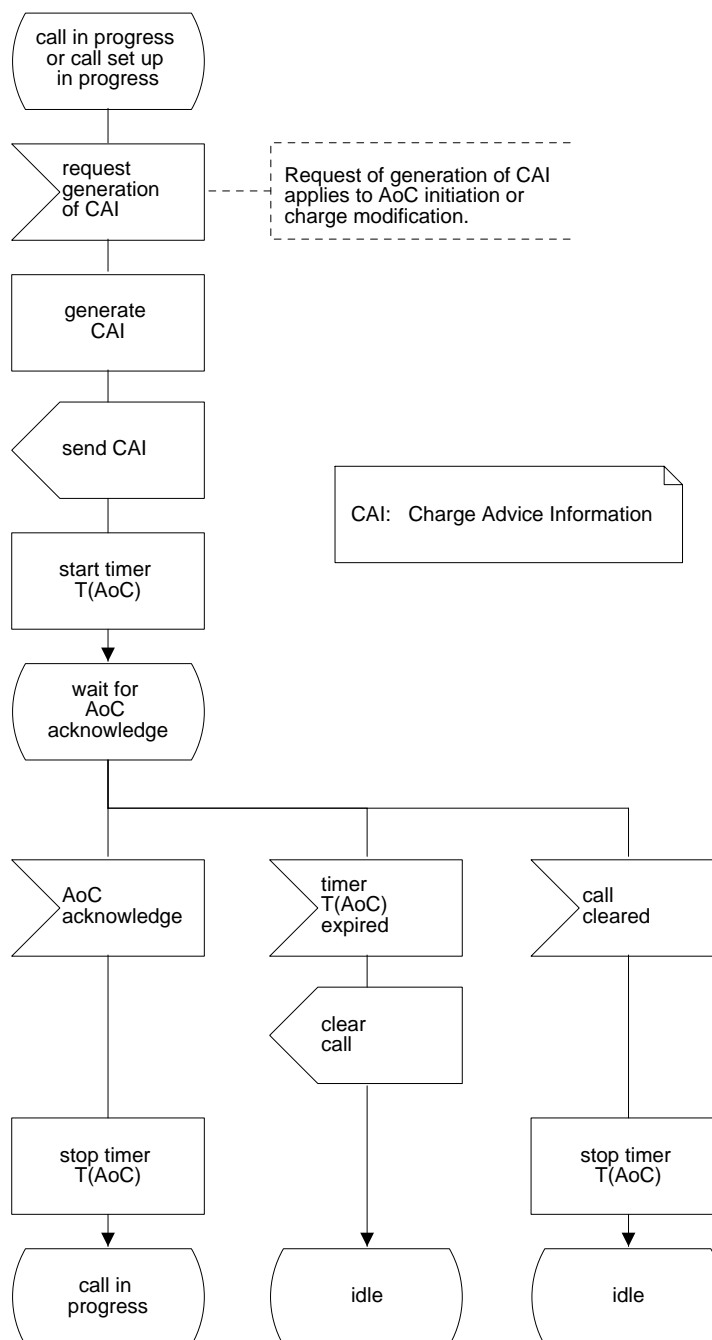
call in progress or call set up in progress

request generation of CAI

Request of generation of CAI applies to AoC initiation or charge modification.

generate CAI

send CAI

CAI: Charge Advice Information

start timer T(AoC)

wait for AoC acknowledge

AoC acknowledge

timer T(AoC) expired

call cleared

clear call

stop timer T(AoC)

stop timer T(AoC)

call in progress

idle

idle